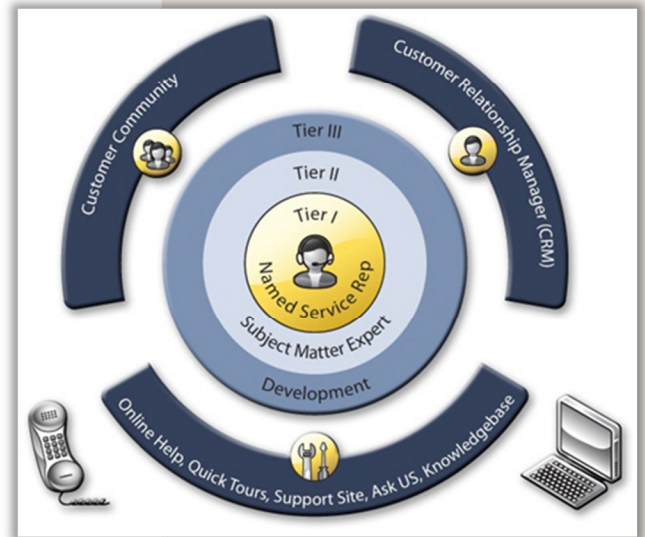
Customer Community

Customer Relationship Manager (CRM)

Tier III

Tier II

Tier I

Named Service Rep

Subject Matter Expert

Development

Online Help, Quick Tours, Support Site, Ask US, Knowledgebase